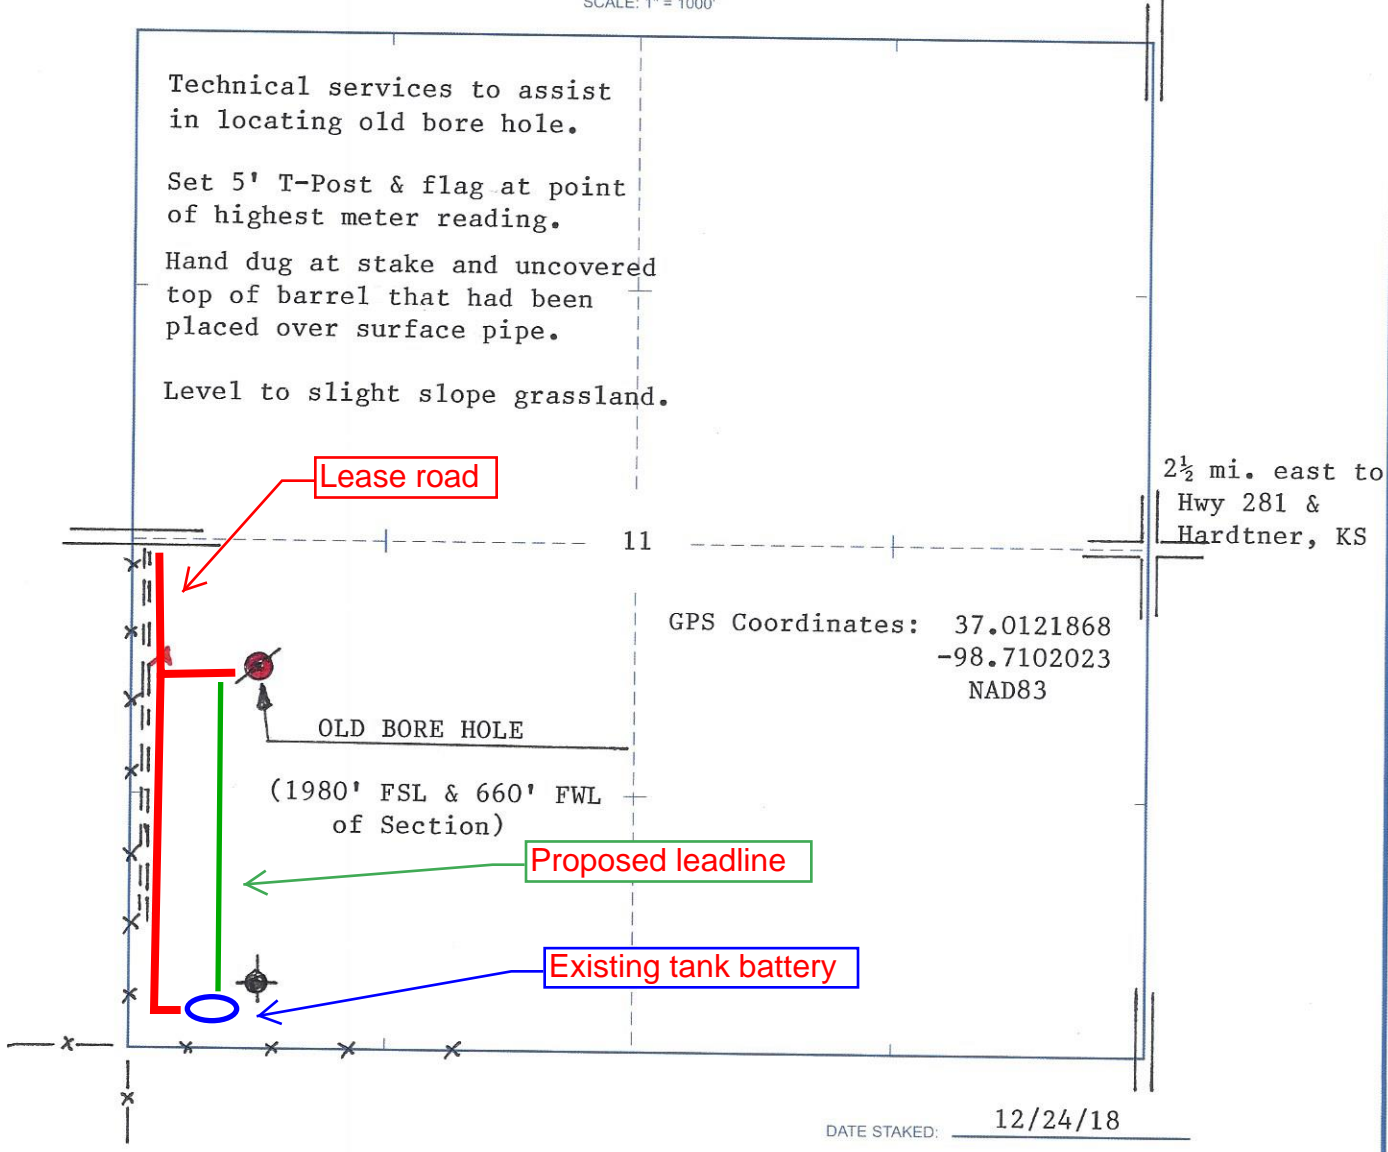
SCALE: 1" = 1000'

Technical services to assist in locating old bore hole.

Set 5' T-Post & flag at point of highest meter reading.

Hand dug at stake and uncovered top of barrel that had been placed over surface pipe.

Level to slight slope grassland.

Lease road

$2\frac{1}{2}$ mi. east to Hwy 281 & Hardtner, KS

11

GPS Coordinates: 37.0121868
-98.7102023
NAD83

OLD BORE HOLE

(1980' FSL & 660' FWL of Section)

Proposed leadline

Existing tank battery

DATE STAKED: 12/24/18